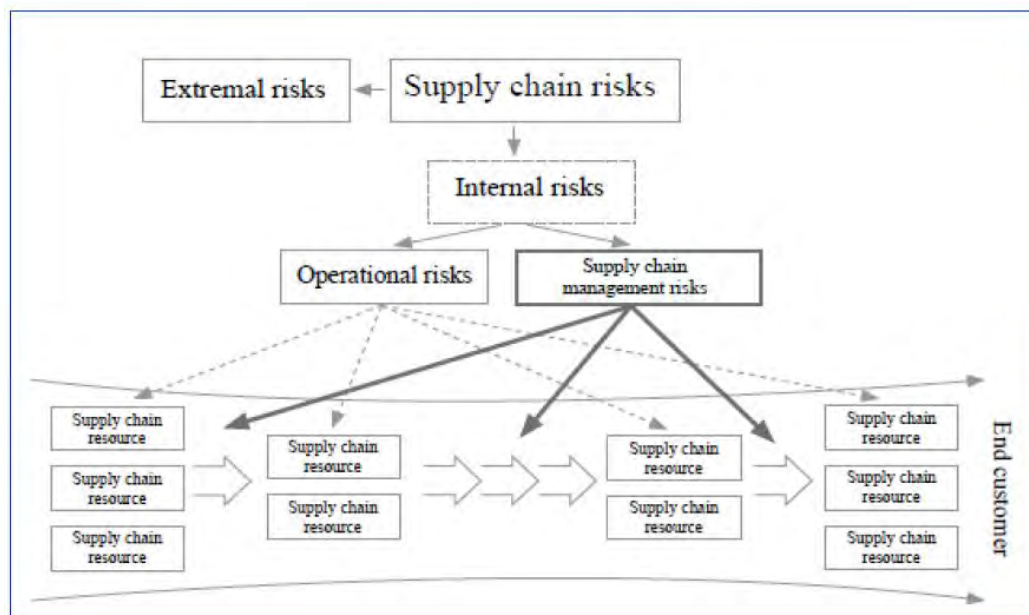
Supply chain risks

Extremal risks

Internal risks

Operational risks

Supply chain management risks

Supply chain resource

Supply chain resource

Supply chain resource

Supply chain resource

Supply chain resource

Supply chain resource

Supply chain resource

Supply chain resource

Supply chain resource

Supply chain resource

End customer